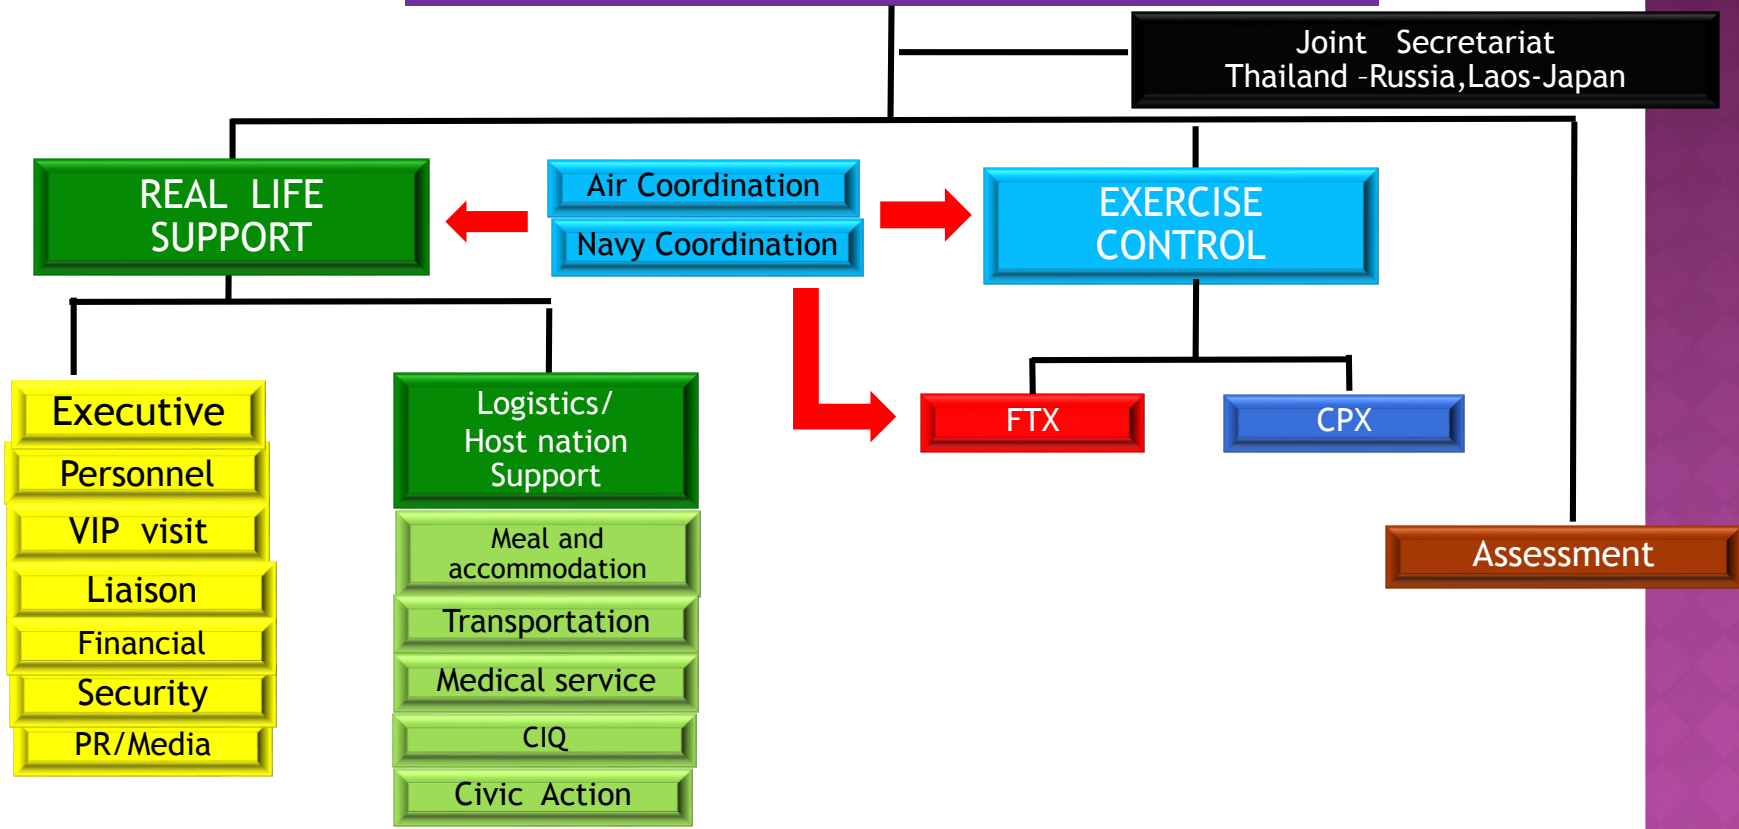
Joint Secretariat
Thailand –Russia,Laos-Japan

REAL LIFE SUPPORT

Air Coordination

Navy Coordination

EXERCISE CONTROL

Executive

Personnel

VIP visit

Liaison

Financial

Security

PR/Media

Logistics/ Host nation Support

Meal and accommodation

Transportation

Medical service

CIQ

Civic Action

FTX

CPX

Assessment